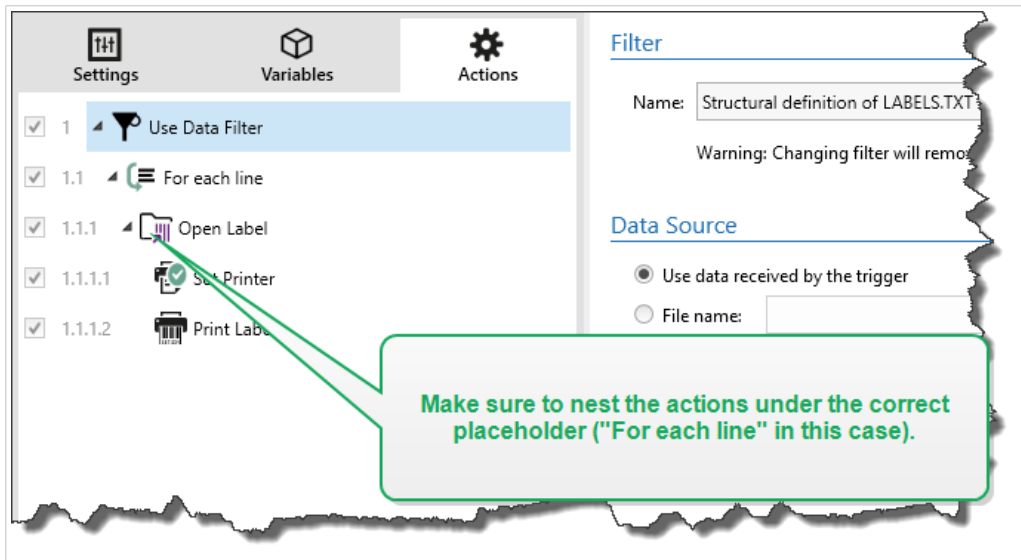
Settings Variables Actions

1 Use Data Filter

1.1 For each line

1.1.1 Open Label

1.1.1.1 S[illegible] Printer

1.1.1.2 Print Labe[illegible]

Filter

Name: Structural definition of LABELS.TXT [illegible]

Warning: Changing filter will remo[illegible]

Data Source

Use data received by the trigger

File name:

Make sure to nest the actions under the correct placeholder ("For each line" in this case).